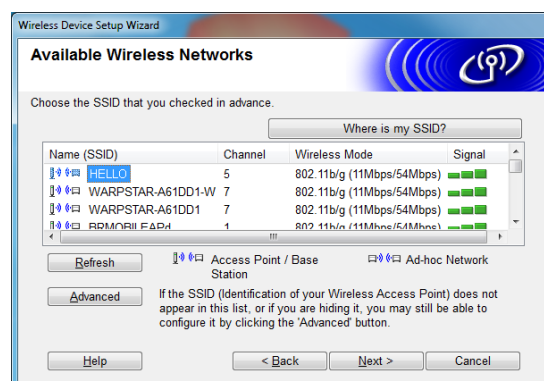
Wireless Device Setup Wizard

Available Wireless Networks

Choose the SSID that you checked in advance.

Where is my SSID?

| Name (SSID) | Channel | Wireless Mode | Signal |
|---|---|---|---|
| HELLO | 5 | 802.11b/g (11Mbps/54Mbps) | |
| WARPSTAR-A61DD1-W | 7 | 802.11b/g (11Mbps/54Mbps) | |
| WARPSTAR-A61DD1 | 7 | 802.11b/g (11Mbps/54Mbps) | |
| BRMOBILEAPd | 1 | 802.11b/g (11Mbps/54Mbps) | |

Refresh

Access Point / Base Station

Ad-hoc Network

Advanced

If the SSID (Identification of your Wireless Access Point) does not appear in this list, or if you are hiding it, you may still be able to configure it by clicking the 'Advanced' button.

Help

< Back

Next >

Cancel